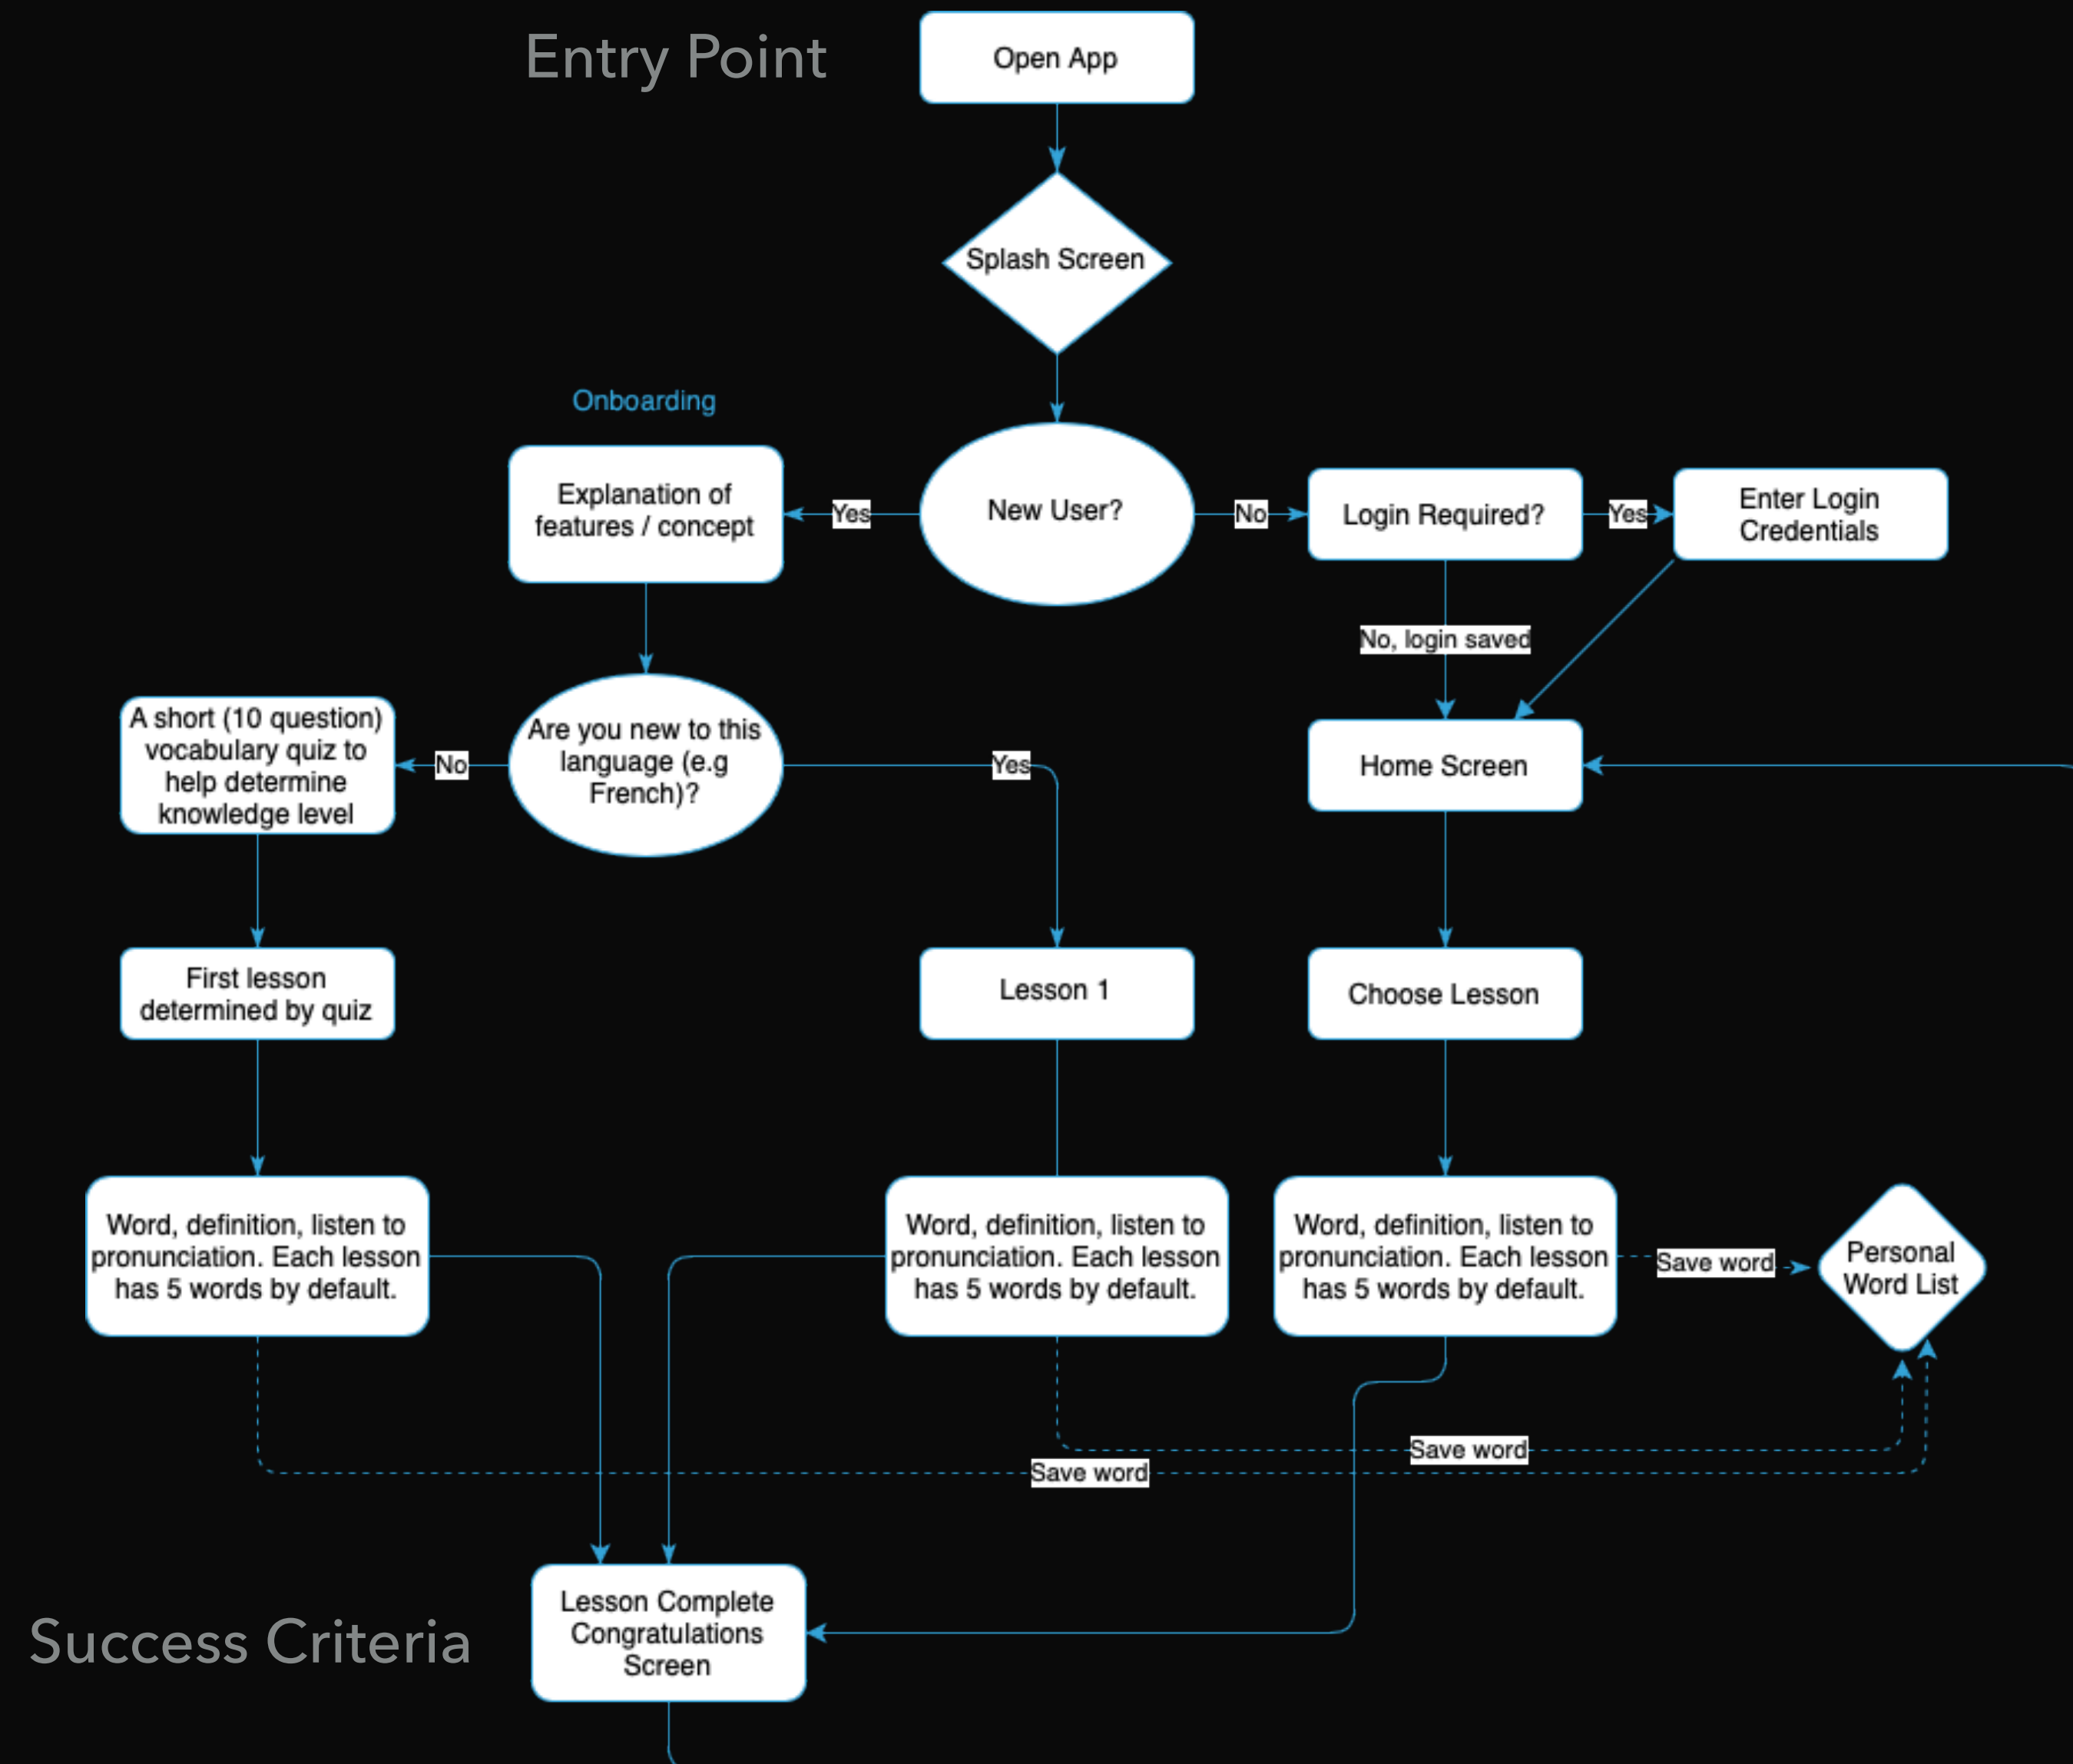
Entry Point

Open App

Splash Screen

Onboarding

Explanation of features / concept

Yes

New User?

No

Login Required?

Yes

Enter Login Credentials

No, login saved

A short (10 question) vocabulary quiz to help determine knowledge level

No

Are you new to this language (e.g French)?

Yes

Home Screen

First lesson determined by quiz

Lesson 1

Choose Lesson

Word, definition, listen to pronunciation. Each lesson has 5 words by default.

Word, definition, listen to pronunciation. Each lesson has 5 words by default.

Word, definition, listen to pronunciation. Each lesson has 5 words by default.

Save word

Personal Word List

Save word

Save word

Success Criteria

Lesson Complete Congratulations Screen